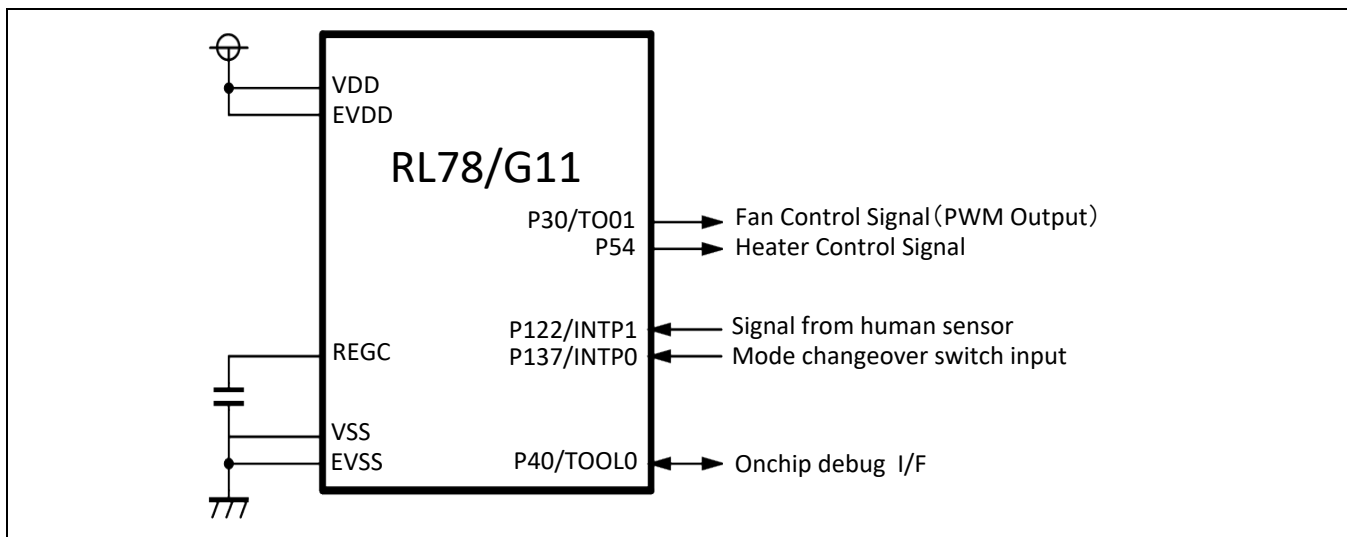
VDD
EVDD
RL78/G11
P30/TO01
P54
Fan Control Signal（PWM Output）
Heater Control Signal
P122/INTP1
P137/INTP0
Signal from human sensor
Mode changeover switch input
REGC
VSS
EVSS
P40/TOOL0
Onchip debug I/F